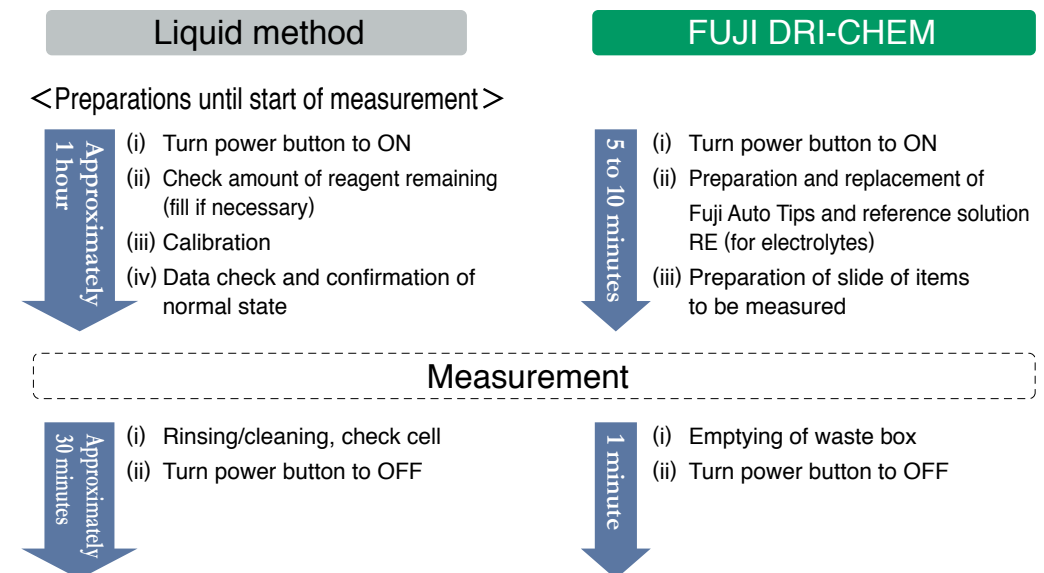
Liquid method

FUJI DRI-CHEM

<Preparations until start of measurement>

Approximately 1 hour

(i) Turn power button to ON
(ii) Check amount of reagent remaining (fill if necessary)
(iii) Calibration
(iv) Data check and confirmation of normal state

5 to 10 minutes

(i) Turn power button to ON
(ii) Preparation and replacement of Fuji Auto Tips and reference solution RE (for electrolytes)
(iii) Preparation of slide of items to be measured

Measurement

Approximately 30 minutes

(i) Rinsing/cleaning, check cell
(ii) Turn power button to OFF

1 minute

(i) Emptying of waste box
(ii) Turn power button to OFF